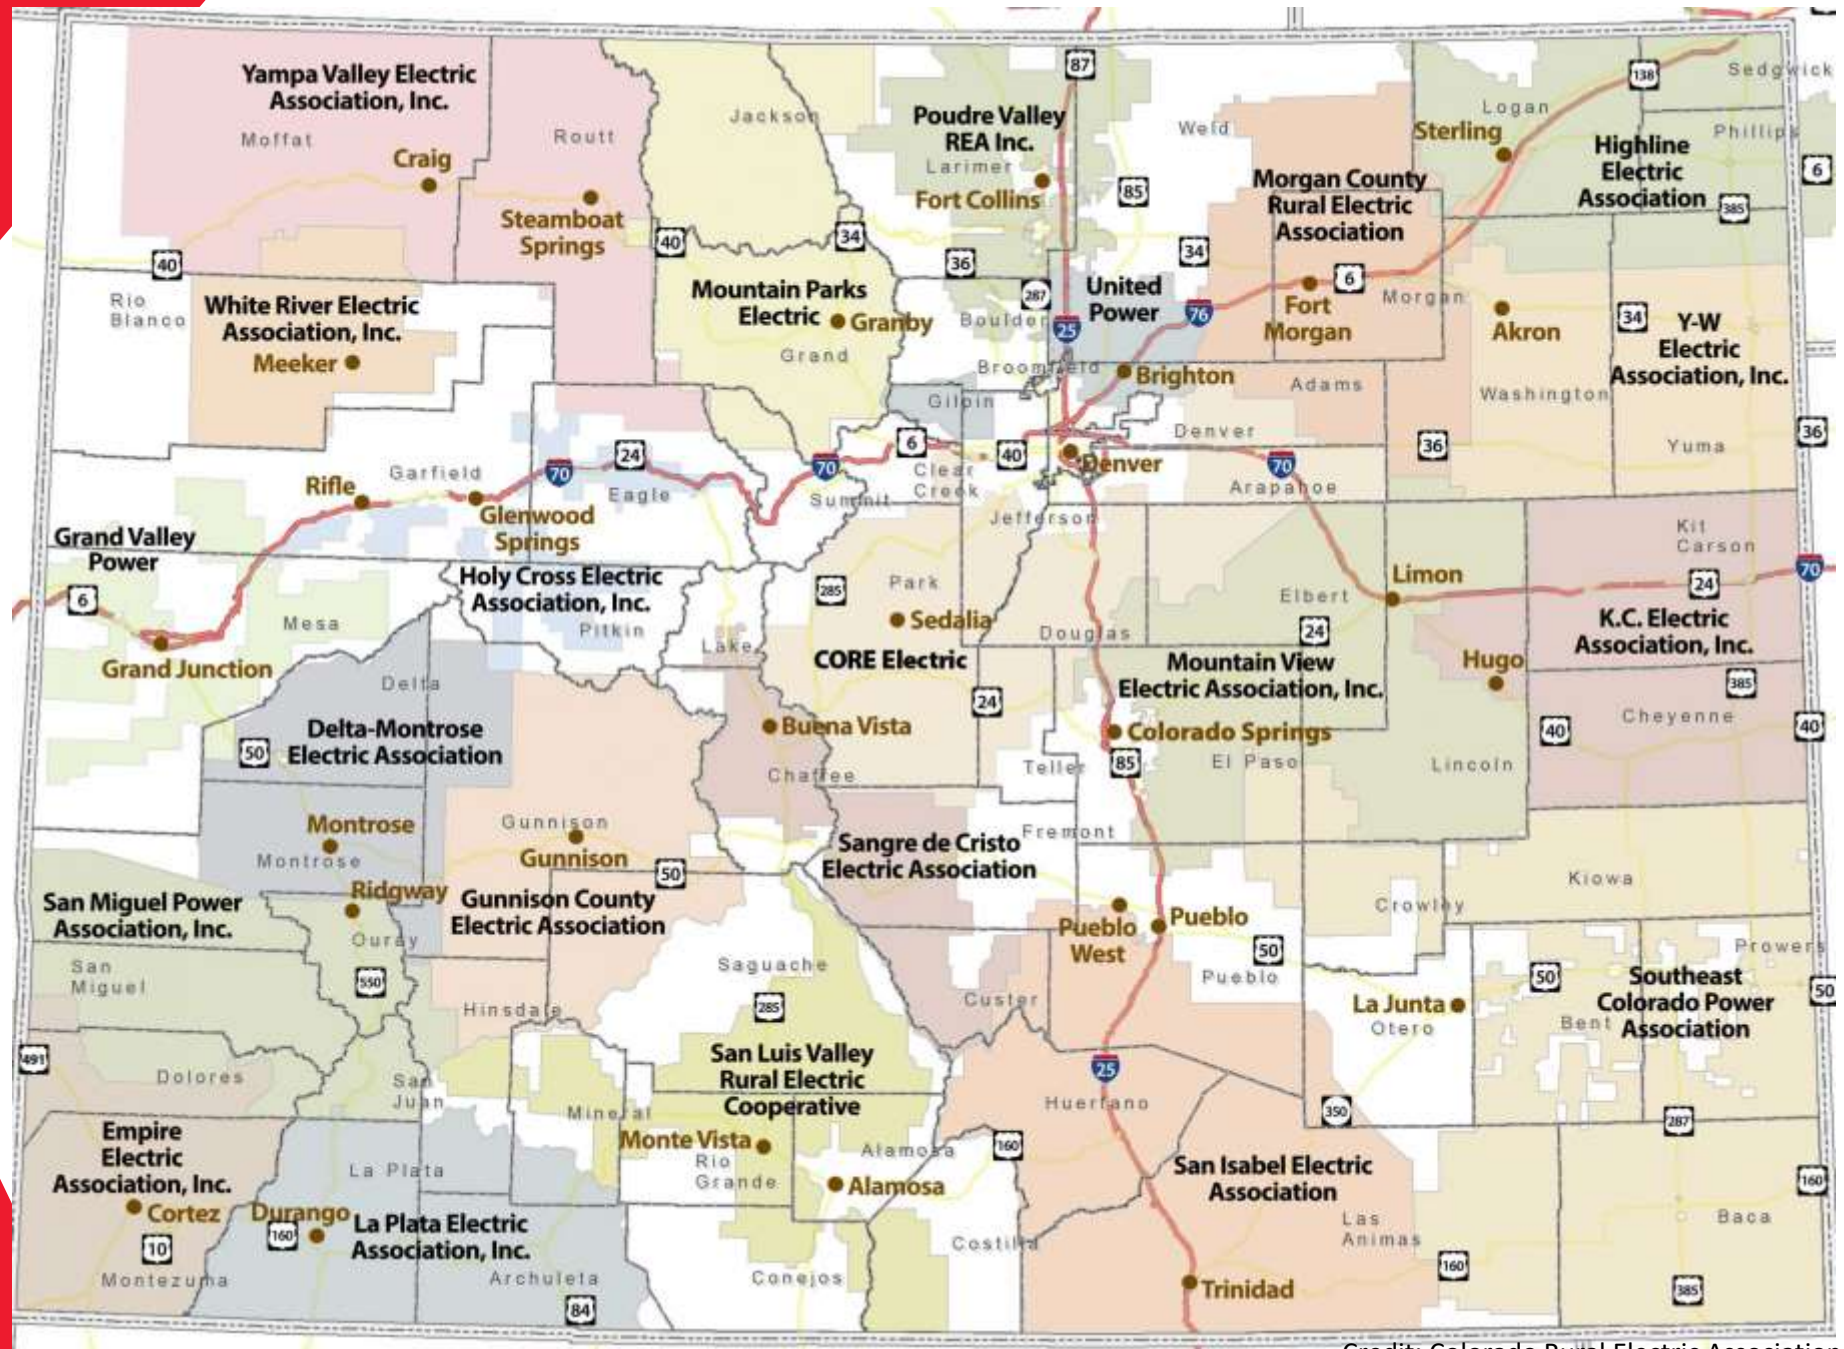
Yampa Valley Electric Association, Inc.
Moffat
Craig
Routt
Steamboat Springs
Jackson
Poudre Valley REA Inc.
Larimer
Fort Collins
87
Weld
85
Logan
Sterling
138
Sedgwick
Phillips
Highline Electric Association
6
385
Morgan County Rural Electric Association
40
34
36
34
40
Rio Blanco
White River Electric Association, Inc.
Meeker
Mountain Parks Electric
Granby
Grand
287
Boulder
25
United Power
76
6
Fort Morgan
Morgan
Akron
34
Y-W Electric Association, Inc.
Broomfield
Brighton
Adams
Washington
Gilpin
24
6
40
Denver
36
Yuma
36
Garfield
Rifle
70
Eagle
70
Clear Creek
Denver
70
Arapahoe
Summit
Jefferson
Glenwood Springs
Kit Carson
Grand Valley Power
Holy Cross Electric Association, Inc.
Pitkin
285
Park
Limon
24
70
6
Elbert
Sedalia
Douglas
24
K.C. Electric Association, Inc.
Mesa
Lake
CORE Electric
Mountain View Electric Association, Inc.
Hugo
Grand Junction
385
Delta
24
Delta-Montrose Electric Association
Buena Vista
Colorado Springs
Cheyenne
50
40
40
Chaffee
Teller
85
El Paso
Lincoln
Gunnison
Fremont
Montrose
Gunnison
Sangre de Cristo Electric Association
Montrose
50
Kiowa
Ridgway
San Miguel Power Association, Inc.
Gunnison County Electric Association
Crowley
Ouray
Pueblo West
Pueblo
50
Prowers
San Miguel
Saguache
Pueblo
550
50
Southeast Colorado Power Association
La Junta
50
285
Custer
Bent
Hinsdale
Otero
491
San Luis Valley Rural Electric Cooperative
25
Dolores
San Juan
Mineral
Huerfano
350
Empire Electric Association, Inc.
Monte Vista
Alamosa
160
287
Rio Grande
San Isabel Electric Association
La Plata
Alamosa
160
Cortez
Durango
La Plata Electric Association, Inc.
Las Animas
Baca
160
10
Costilla
160
Montezuma
Archuleta
Conejos
Trinidad
385
84
Credit: Colorado Rural Electric Association